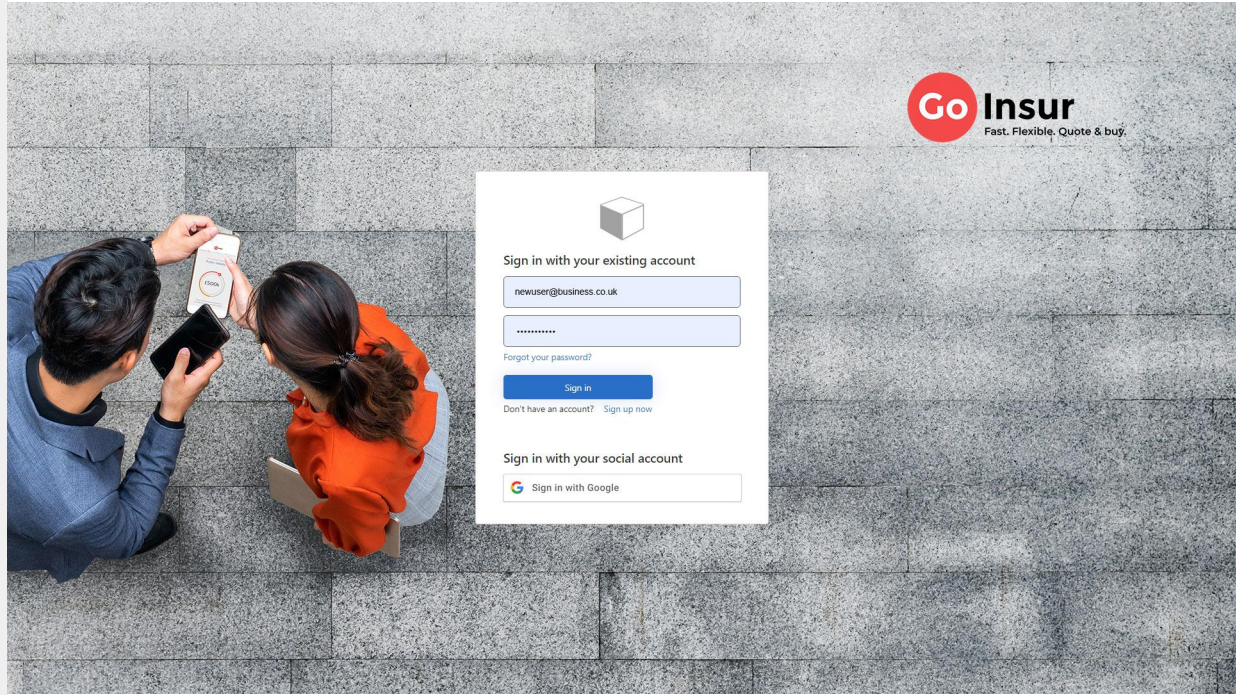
Go Insur
Fast. Flexible. Quote & buy.

Sign in with your existing account

newuser@business.co.uk

•••••••••••

Forgot your password?

Sign in

Don't have an account? Sign up now

Sign in with your social account

Sign in with Google

£500k